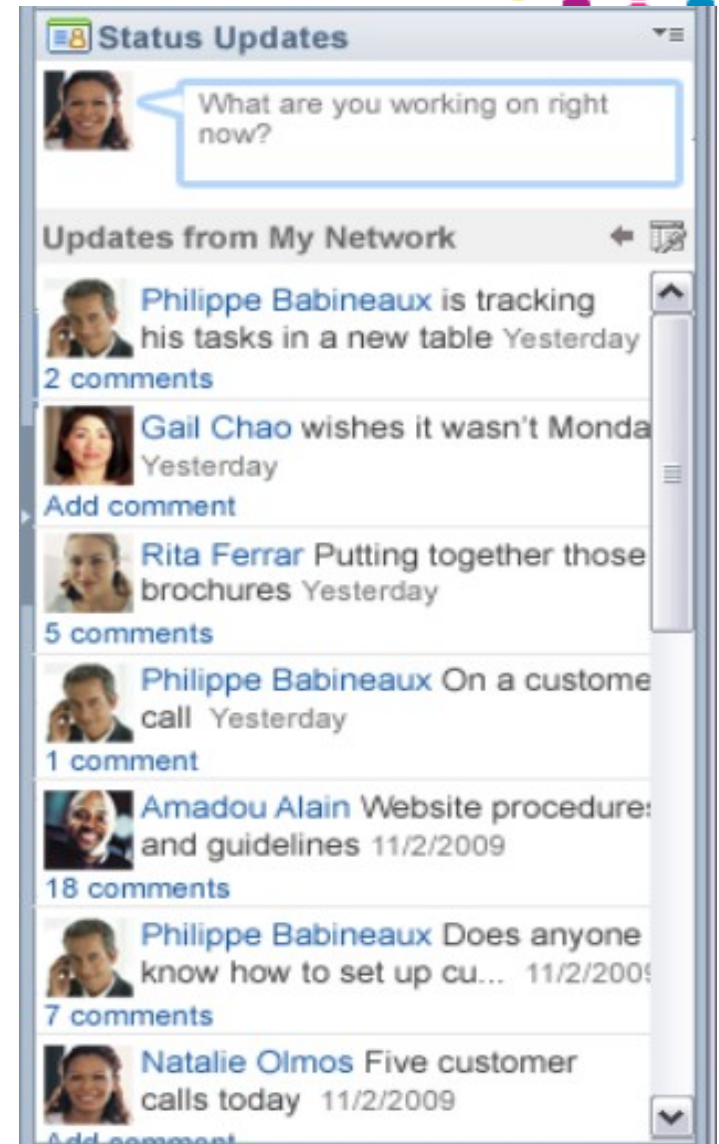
Status Updates

What are you working on right now?

Updates from My Network

Philippe Babineaux is tracking his tasks in a new table Yesterday
2 comments

Gail Chao wishes it wasn't Monda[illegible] Yesterday
Add comment

Rita Ferrar Putting together those brochures Yesterday
5 comments

Philippe Babineaux On a custome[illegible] call Yesterday
1 comment

Amadou Alain Website procedure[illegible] and guidelines 11/2/2009
18 comments

Philippe Babineaux Does anyone know how to set up cu... 11/2/200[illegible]
7 comments

Natalie Olmos Five customer calls today 11/2/2009
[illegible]